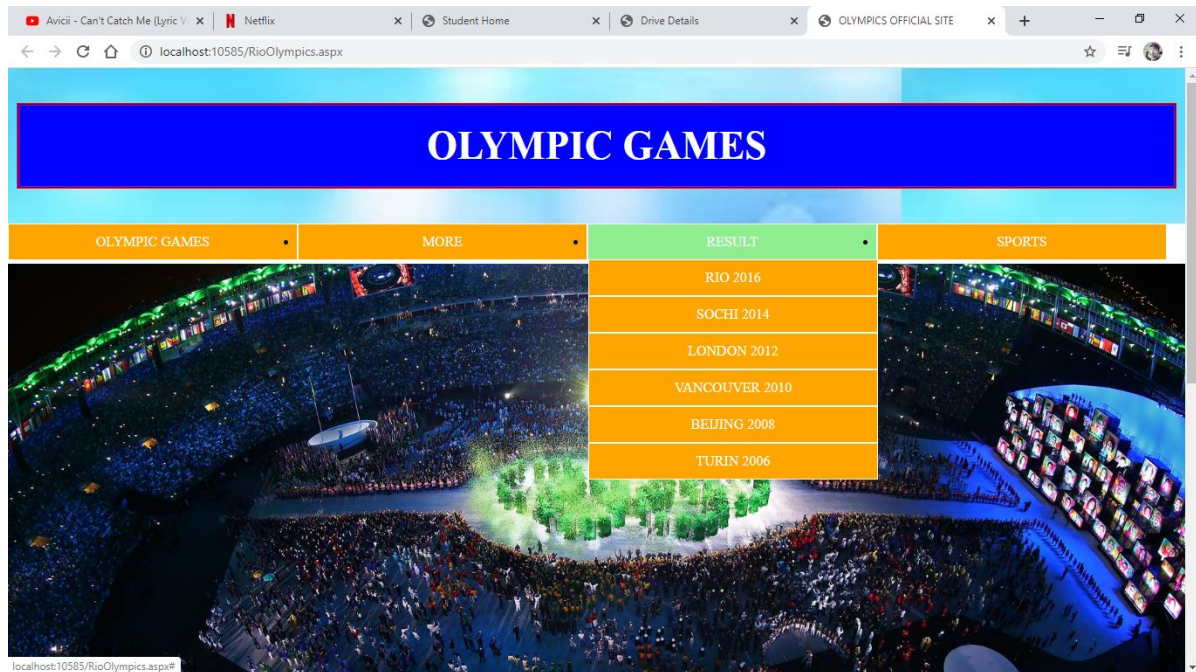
Avicii - Can't Catch Me (Lyric V
Netflix
Student Home
Drive Details
OLYMPICS OFFICIAL SITE
+

localhost:10585/RioOlympics.aspx

OLYMPIC GAMES

OLYMPIC GAMES
MORE
RESULT
SPORTS

RIO 2016
SOCHI 2014
LONDON 2012
VANCOUVER 2010
BEIJING 2008
TURIN 2006

localhost:10585/RioOlympics.aspx#